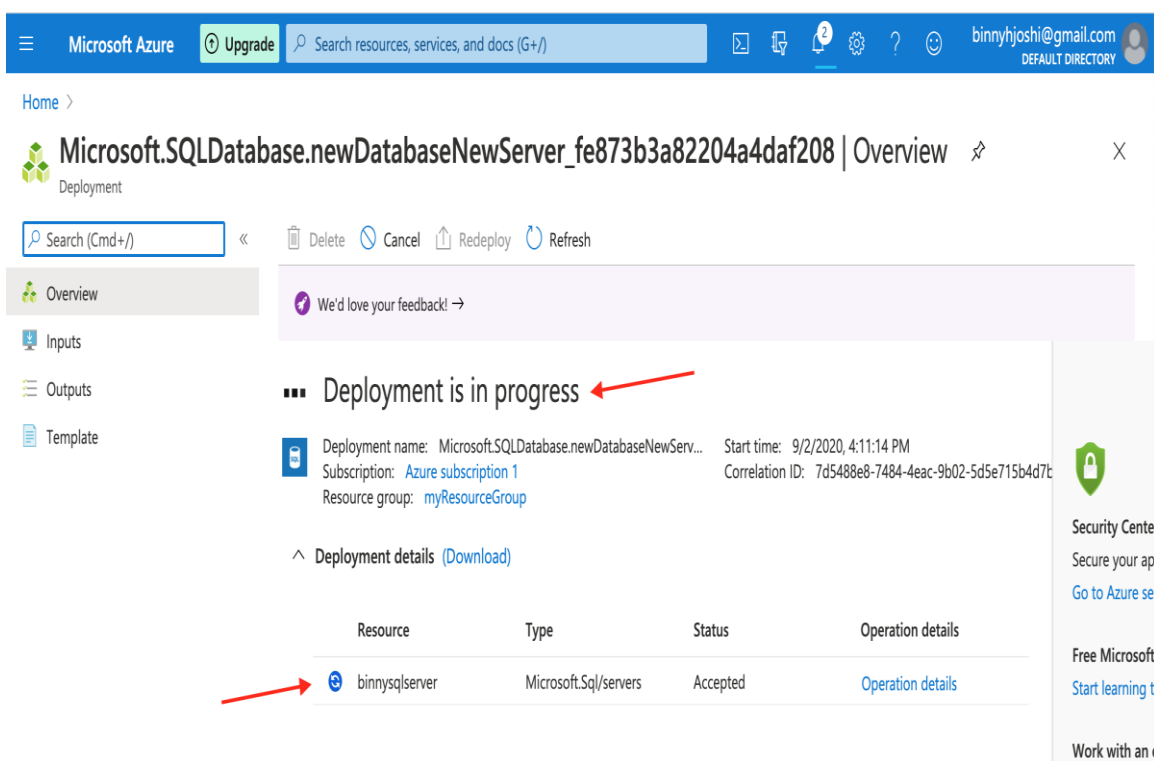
Microsoft Azure Upgrade Search resources, services, and docs (G+/) 2 ? binnyhjoshi@gmail.com DEFAULT DIRECTORY

Home >

Microsoft.SQLDatabase.newDatabaseNewServer_fe873b3a82204a4daf208 | Overview
Deployment

Search (Cmd+/) «

Overview
Inputs
Outputs
Template

Delete Cancel Redeploy Refresh

We'd love your feedback! →

Deployment is in progress

Deployment name: Microsoft.SQLDatabase.newDatabaseNewServ...
Subscription: Azure subscription 1
Resource group: myResourceGroup

Start time: 9/2/2020, 4:11:14 PM
Correlation ID: 7d5488e8-7484-4eac-9b02-5d5e715b4d7b

Deployment details (Download)

| Resource | Type | Status | Operation details |
|---|---|---|---|
| binnysqlserver | Microsoft.Sql/servers | Accepted | Operation details |

Security Cente
Secure your ap
Go to Azure se

Free Microsoft
Start learning t

Work with an